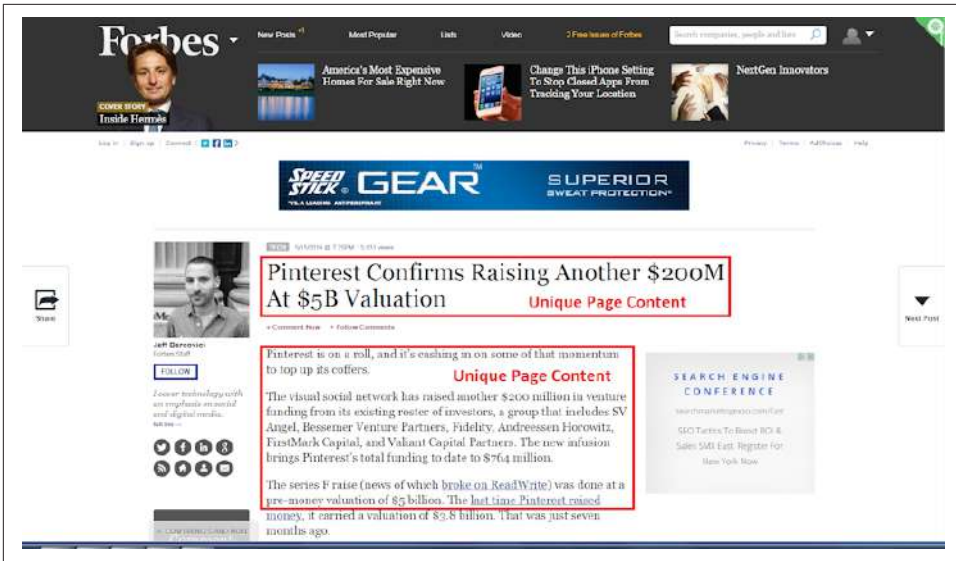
Forbes

New Posts Most Popular Lists Video 2 Free Issues of Forbes

Search companies, people and lists

COVER STORY
Inside Hermès

America's Most Expensive Homes For Sale Right Now

Change This iPhone Setting To Stop Closed Apps From Tracking Your Location

NextGen Innovators

Log in | Sign up | Connect

Privacy | Terms | AdChoices | Help

SPEED STICK GEAR SUPERIOR SWEAT PROTECTION

Share

Next Post

TECH 5/13/2014 @ 7:35PM 5,551 views

Pinterest Confirms Raising Another $200M At $5B Valuation

Unique Page Content

+ Comment Now + Follow Comments

Jeff Bercovici
Forbes Staff

FOLLOW

I cover technology with an emphasis on social and digital media.

Pinterest is on a roll, and it's cashing in on some of that momentum to top up its coffers.

Unique Page Content

The visual social network has raised another $200 million in venture funding from its existing roster of investors, a group that includes SV Angel, Bessemer Venture Partners, Fidelity, Andreessen Horowitz, FirstMark Capital, and Valiant Capital Partners. The new infusion brings Pinterest's total funding to date to $764 million.

The series F raise (news of which broke on ReadWrite) was done at a pre-money valuation of $5 billion. The last time Pinterest raised money, it earned a valuation of $3.8 billion. That was just seven months ago.

SEARCH ENGINE CONFERENCE

SEO Tactics To Boost ROI & Sales SMX East: Register For New York Now